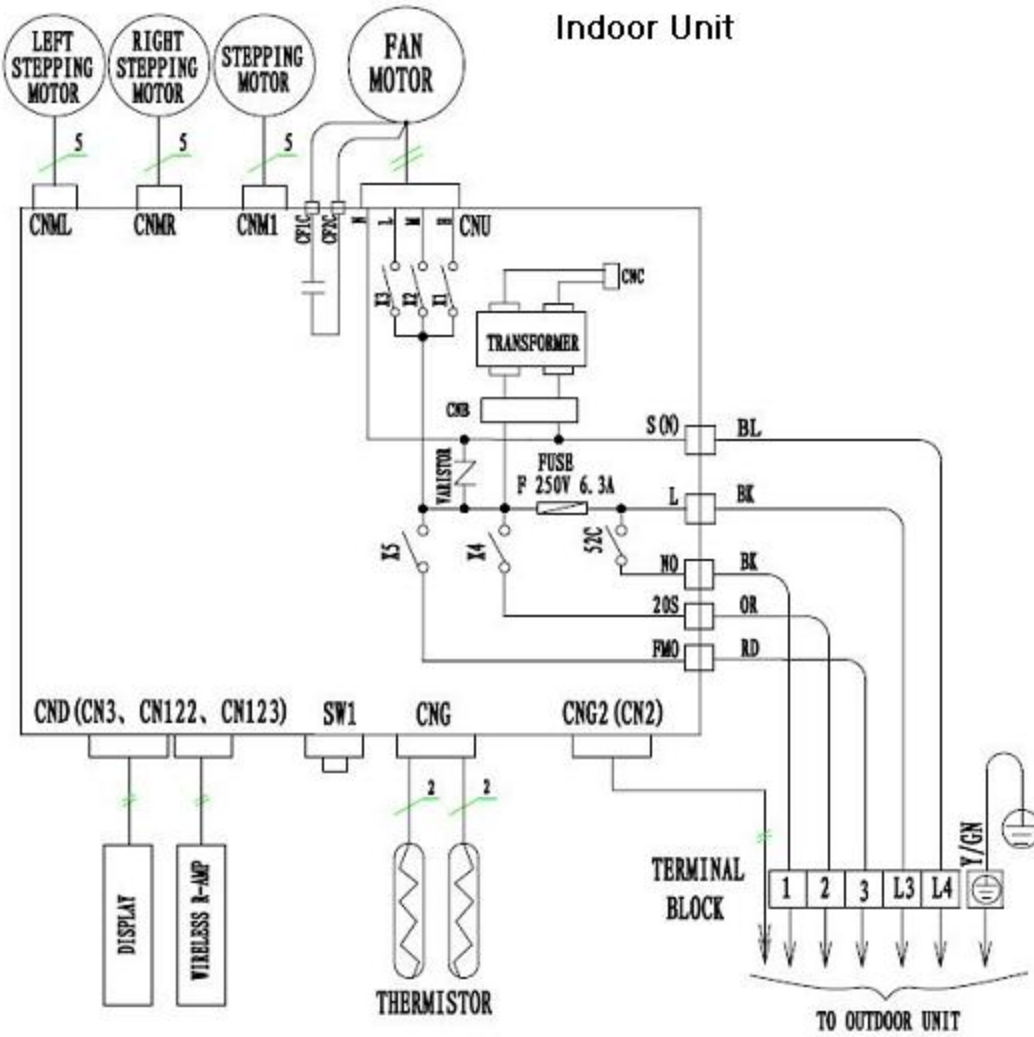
Indoor Unit

LEFT STEPPING MOTOR

RIGHT STEPPING MOTOR

STEPPING MOTOR

FAN MOTOR

5

5

5

CNML

CNMR

CNM1

CF1C

CF2C

N

L

M

H

CNU

X3

X2

X1

CNC

TRANSFORMER

CNB

S(N)

BL

VARISTOR

FUSE
F 250V 6.3A

L

BK

X5

X4

52C

NO

BK

20S

OR

FMO

RD

CND(CN3、CN122、CN123)

SW1

CNG

CNG2(CN2)

2

2

DISPLAY

WIRELESS R-AMP

THERMISTOR

TERMINAL BLOCK

1

2

3

L3

L4

Y/GN

TO OUTDOOR UNIT